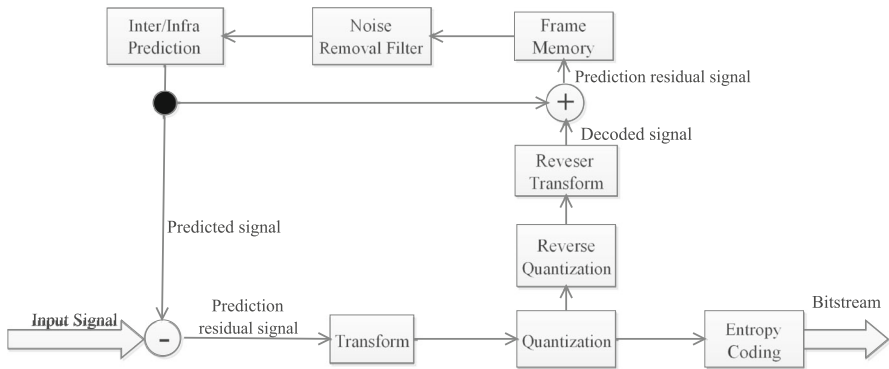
Inter/Infra Prediction

Noise Removal Filter

Frame Memory

Prediction residual signal

+

Decoded signal

Reveser Transform

Predicted signal

Reverse Quantization

Input Signal

-

Prediction residual signal

Transform

Quantization

Entropy Coding

Bitstream